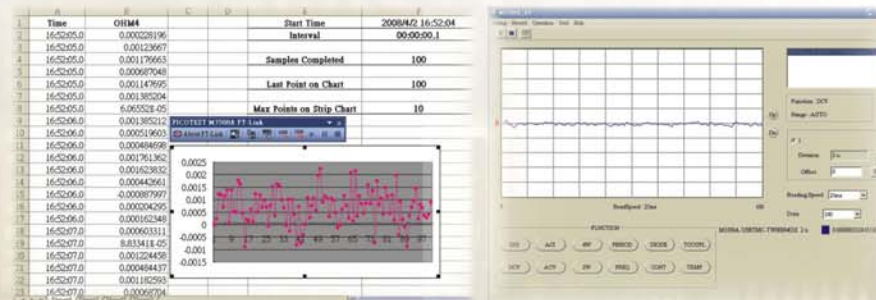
| | A | B | C | D | E | F |
|---|---|---|---|---|---|---|
| 1 | Time | OHM4 | | | Start Time | 2008/4/2 16:52:04 |
| 2 | 16:52:05.0 | 0.000228196 | | | Interval | 00:00:00.1 |
| 3 | 16:52:05.0 | 0.00123667 | | | | |
| 4 | 16:52:05.0 | 0.001176663 | | | Samples Completed | 100 |
| 5 | 16:52:05.0 | 0.000687048 | | | | |
| 6 | 16:52:05.0 | 0.001147695 | | | Last Point on Chart | 100 |
| 7 | 16:52:05.0 | 0.001385204 | | | | |
| 8 | 16:52:05.0 | 6.06552E-05 | | | Max Points on Strip Chart | 10 |
| 9 | 16:52:06.0 | 0.001385212 | | | | |
| 10 | 16:52:06.0 | 0.000519603 | | | | |
| 11 | 16:52:06.0 | 0.000484698 | | | | |
| 12 | 16:52:06.0 | 0.001761362 | | | | |
| 13 | 16:52:06.0 | 0.001623832 | | | | |
| 14 | 16:52:06.0 | 0.000442661 | | | | |
| 15 | 16:52:06.0 | -0.000887997 | | | | |
| 16 | 16:52:06.0 | 0.000204295 | | | | |
| 17 | 16:52:06.0 | 0.000162348 | | | | |
| 18 | 16:52:07.0 | 0.000603311 | | | | |
| 19 | 16:52:07.0 | 8.83341E-05 | | | | |
| 20 | 16:52:07.0 | 0.001224458 | | | | |
| 21 | 16:52:07.0 | 0.000484437 | | | | |
| 22 | 16:52:07.0 | 0.001182593 | | | | |
| 23 | 16:52:07.0 | 0.00068704 | | | | |

PICOTEST M3500A FT-Link
About FT-Link

0.0025
0.002
0.0015
0.001
0.0005
0
-0.0005
-0.001
-0.0015

M3500A
Config Record Operation Tool Help

Function: DCV
Range: AUTO

Division: 
Offset:

Reading Speed: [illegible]
Data:

ReadSpeed: 25ms

FUNCTION
DCI ACI 4W PERIOD DIODE TOCOPL
DCV ACV 2W FREQ CONT TEMP

M3500A::USBTMC::TW0800421 2 s